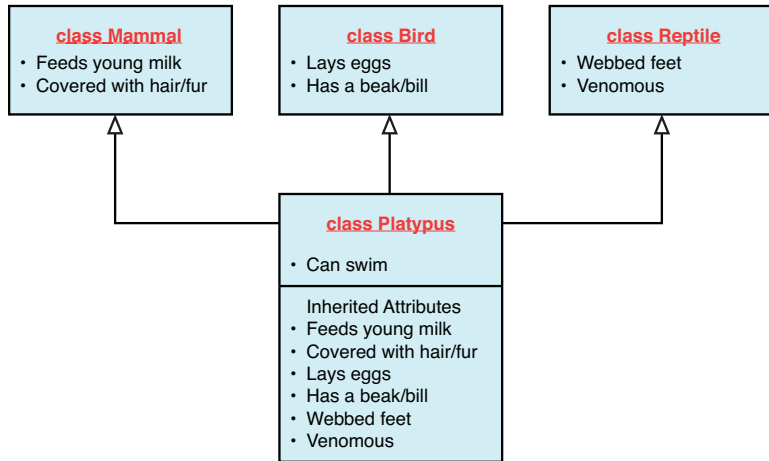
class Mammal
• Feeds young milk
• Covered with hair/fur

class Bird
• Lays eggs
• Has a beak/bill

class Reptile
• Webbed feet
• Venomous

class Platypus
• Can swim

Inherited Attributes
• Feeds young milk
• Covered with hair/fur
• Lays eggs
• Has a beak/bill
• Webbed feet
• Venomous